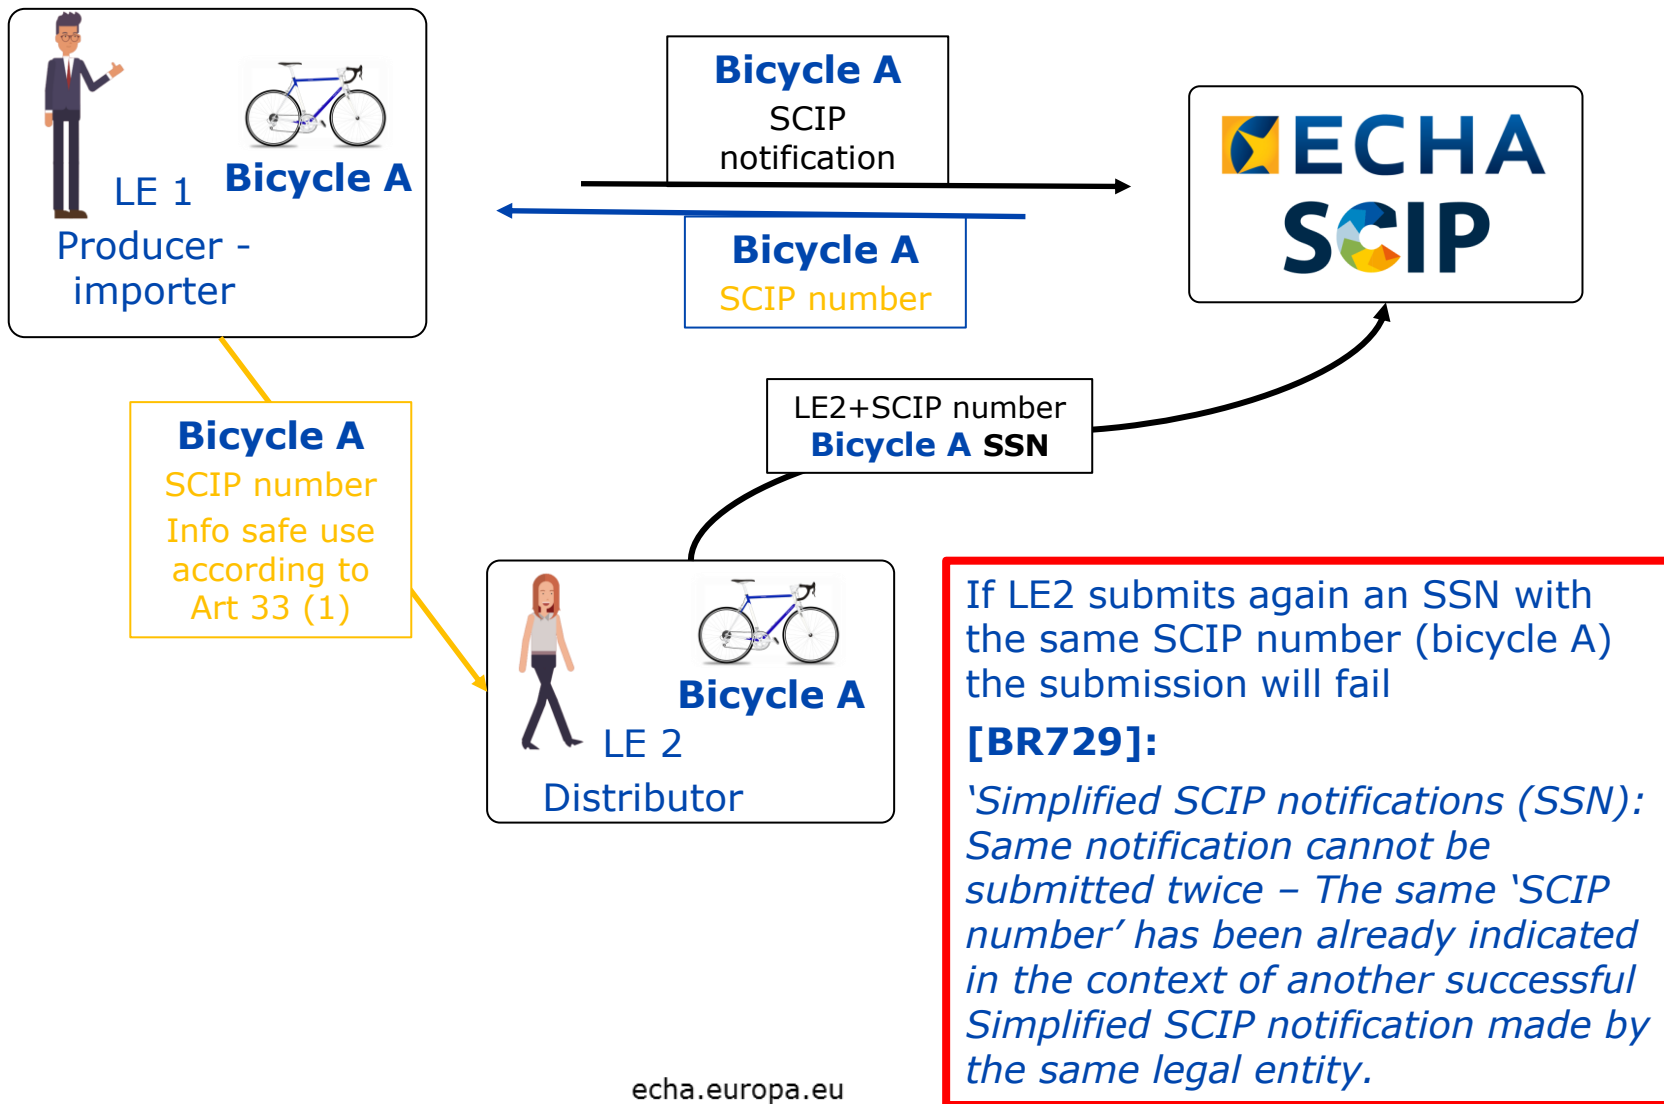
LE 1 Bicycle A

Producer - importer

Bicycle A
SCIP notification

Bicycle A
SCIP number

ECHA
SCIP

Bicycle A
SCIP number
Info safe use according to Art 33 (1)

LE2+SCIP number
Bicycle A SSN

Bicycle A
LE 2
Distributor

If LE2 submits again an SSN with the same SCIP number (bicycle A) the submission will fail

[BR729]:

'Simplified SCIP notifications (SSN): Same notification cannot be submitted twice – The same 'SCIP number' has been already indicated in the context of another successful Simplified SCIP notification made by the same legal entity.

echa.europa.eu